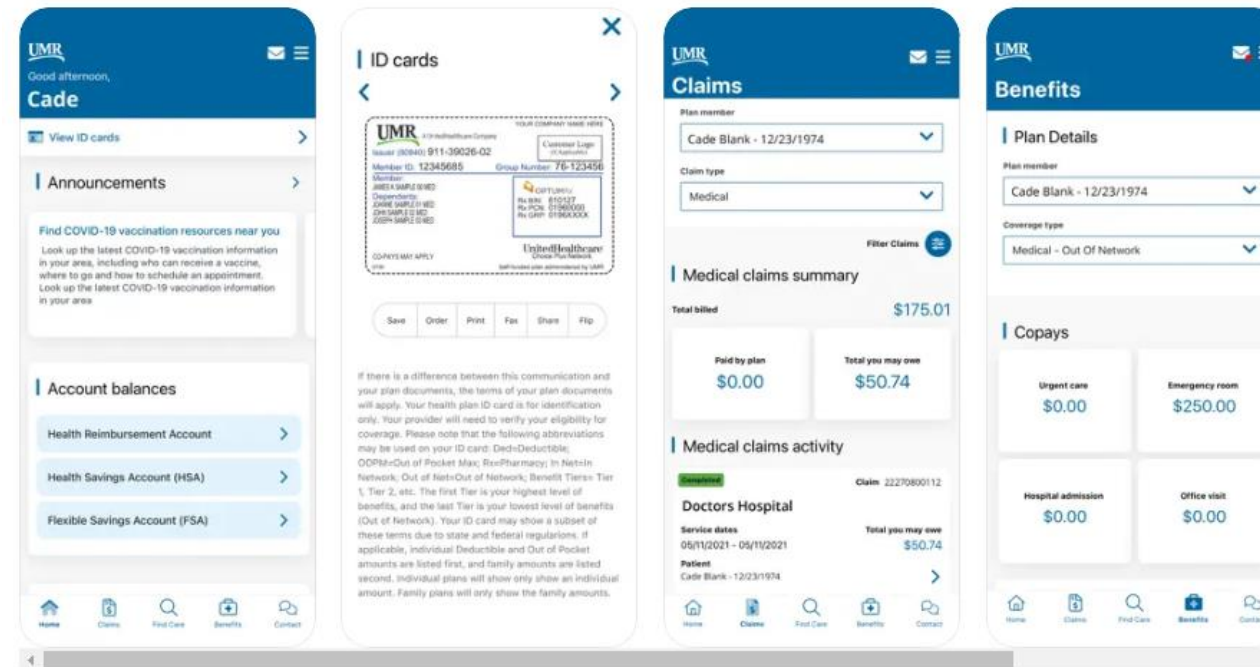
UMR

Good afternoon,

Cade

View ID cards

Announcements

Find COVID-19 vaccination resources near you

Look up the latest COVID-19 vaccination information in your area, including who can receive a vaccine, where to go and how to schedule an appointment. Look up the latest COVID-19 vaccination information in your area

Account balances

Health Reimbursement Account

Health Savings Account (HSA)

Flexible Savings Account (FSA)

Home Claims Find Care Benefits Contact

ID cards

UMR A UnitedHealthcare Company

YOUR COMPANY NAME HERE

Customer Logo

Issuer (80840) 911-39026-02

Member ID: 12345685 Group Number: 76-123456

Member:
JAMES A SAMPLE 00 MED
Dependents:
JOANNE SAMPLE 01 MED
JOHN SAMPLE 02 MED
JOSEPH SAMPLE 03 MED

OPTUMRx
Rx BIN: 610127
Rx PCN: 01960000
Rx GRP: 01960XXXX

CO-PAYS MAY APPLY

UnitedHealthcare Choice Plus Network

Self-funded plan administered by UMR

Save Order Print Fax Share Flip

If there is a difference between this communication and your plan documents, the terms of your plan documents will apply. Your health plan ID card is for identification only. Your provider will need to verify your eligibility for coverage. Please note that the following abbreviations may be used on your ID card: Ded=Deductible; OOPM=Out of Pocket Max; Rx=Pharmacy; In Net=In Network; Out of Net=Out of Network; Benefit Tiers= Tier 1, Tier 2, etc. The first Tier is your highest level of benefits, and the last Tier is your lowest level of benefits (Out of Network). Your ID card may show a subset of these terms due to state and federal regulations. If applicable, individual Deductible and Out of Pocket amounts are listed first, and family amounts are listed second. Individual plans will show only show an individual amount. Family plans will only show the family amounts.

UMR

Claims

Plan member

Cade Blank - 12/23/1974

Claim type

Medical

Filter Claims

Medical claims summary

Total billed $175.01

Paid by plan $0.00

Total you may owe $50.74

Medical claims activity

Completed

Claim 22270800112

Doctors Hospital

Service dates 05/11/2021 - 05/11/2021

Total you may owe $50.74

Patient Cade Blank - 12/23/1974

Home Claims Find Care Benefits Contact

UMR

Benefits

Plan Details

Plan member

Cade Blank - 12/23/1974

Coverage type

Medical - Out Of Network

Copays

Urgent care $0.00

Emergency room $250.00

Hospital admission $0.00

Office visit $0.00

Home Claims Find Care Benefits Contact